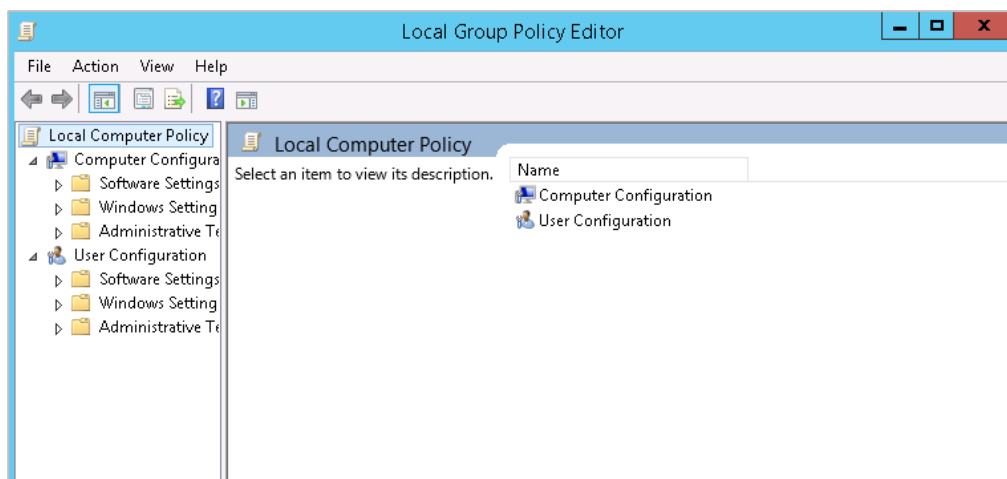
Local Group Policy Editor

File Action View Help

Local Computer Policy
Computer Configura
Software Settings
Windows Setting
Administrative Te
User Configuration
Software Settings
Windows Setting
Administrative Te

Local Computer Policy

Select an item to view its description.

Name
Computer Configuration
User Configuration